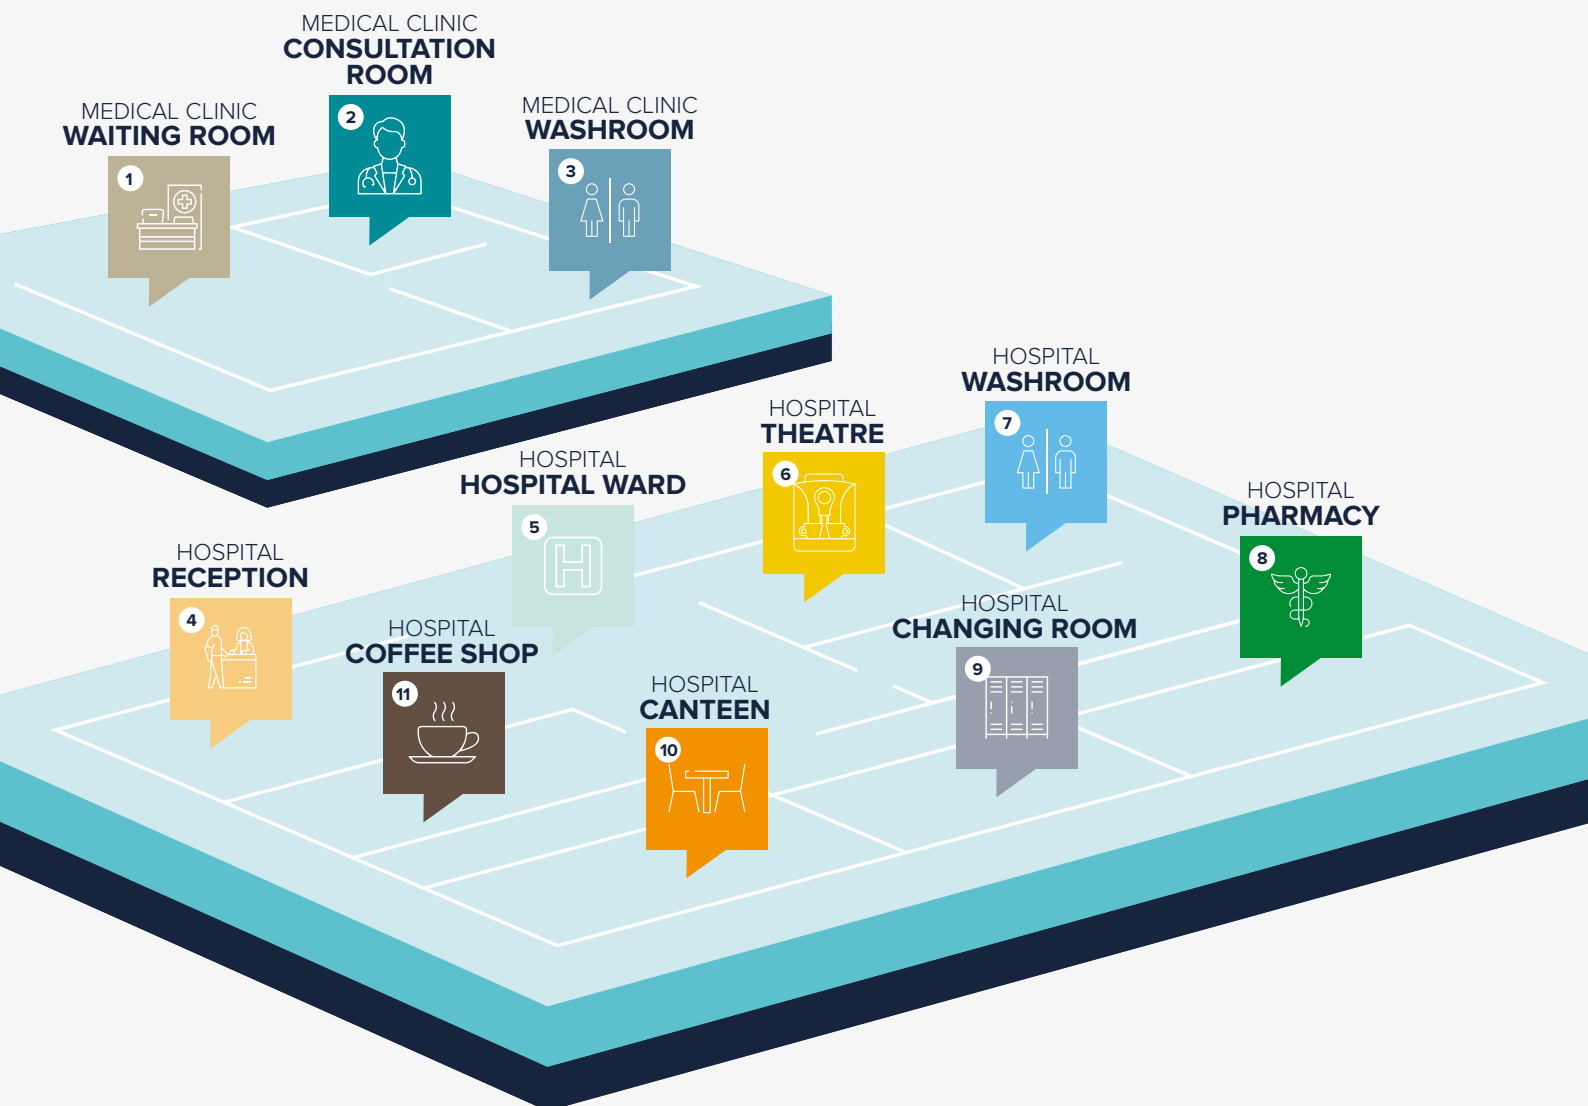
MEDICAL CLINIC
CONSULTATION ROOM
2

MEDICAL CLINIC
WAITING ROOM
1

MEDICAL CLINIC
WASHROOM
3

HOSPITAL
WASHROOM
7

HOSPITAL
THEATRE
6

HOSPITAL
HOSPITAL WARD
5

HOSPITAL
PHARMACY
8

HOSPITAL
RECEPTION
4

HOSPITAL
COFFEE SHOP
11

HOSPITAL
CHANGING ROOM
9

HOSPITAL
CANTEEN
10